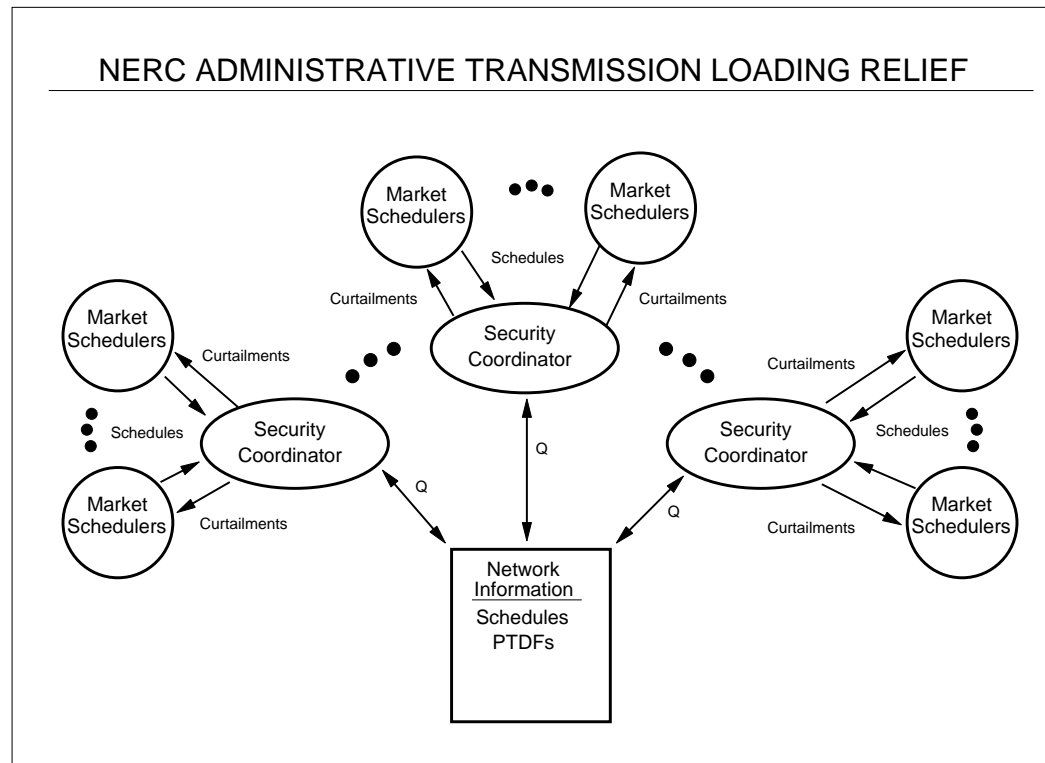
NERC ADMINISTRATIVE TRANSMISSION LOADING RELIEF

Market Schedulers

Market Schedulers

Schedules

Curtailments

Curtailments

Security Coordinator

Market Schedulers

Curtailments

Market Schedulers

Schedules

Security Coordinator

Market Schedulers

Curtailments

Curtailments

Market Schedulers

Q

Q

Q

Security Coordinator

Schedules

Market Schedulers

Curtailments

Network Information

Schedules
PTDFs